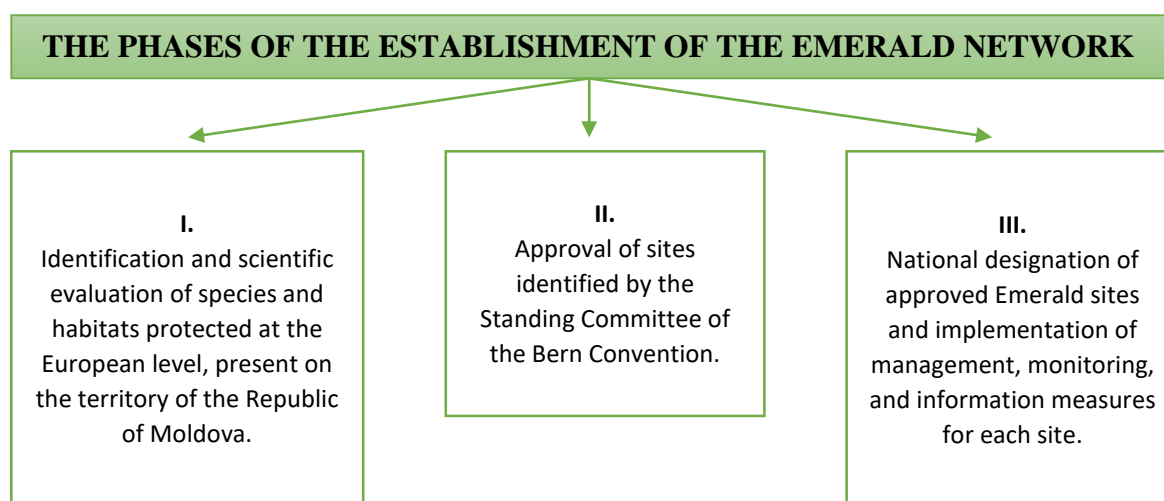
THE PHASES OF THE ESTABLISHMENT OF THE EMERALD NETWORK

I.
Identification and scientific evaluation of species and habitats protected at the European level, present on the territory of the Republic of Moldova.

II.
Approval of sites identified by the Standing Committee of the Bern Convention.

III.
National designation of approved Emerald sites and implementation of management, monitoring, and information measures for each site.